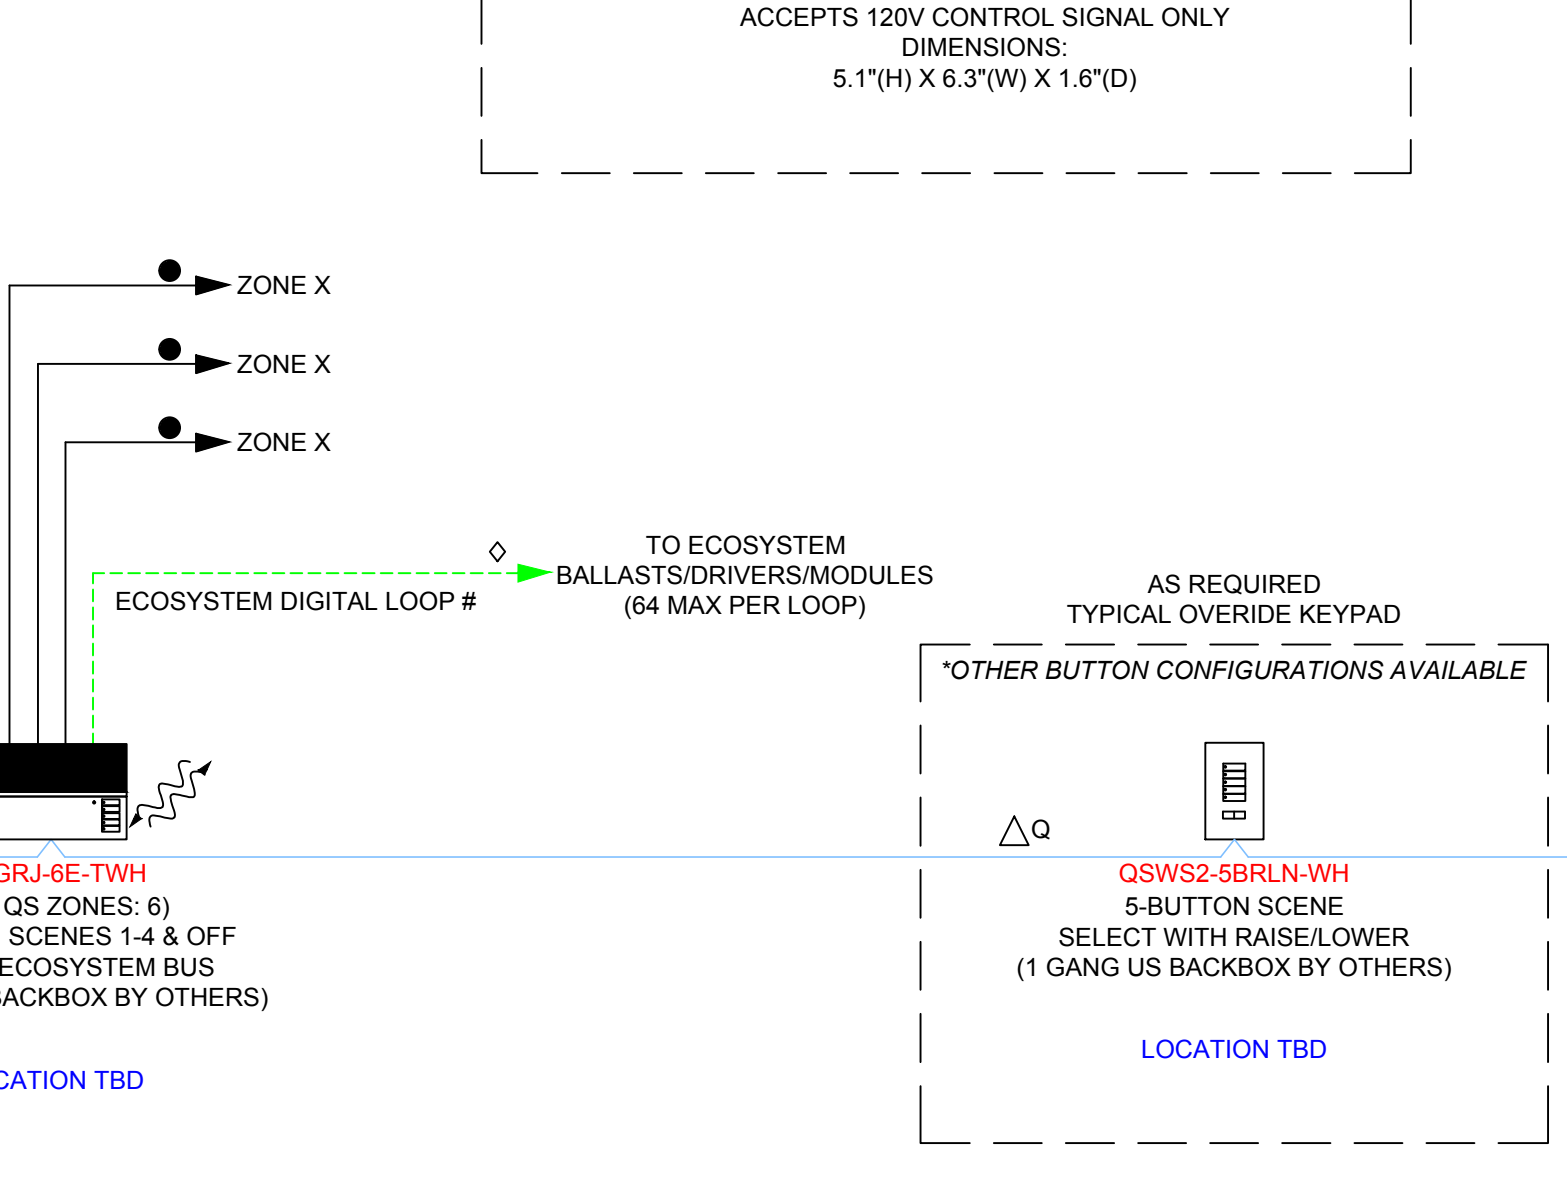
ACCEPTS 120V CONTROL SIGNAL ONLY
DIMENSIONS:
5.1"(H) X 6.3"(W) X 1.6"(D)

ZONE X

ZONE X

ZONE X

ECOSYSTEM DIGITAL LOOP #

TO ECOSYSTEM
BALLASTS/DRIVERS/MODULES
(64 MAX PER LOOP)

AS REQUIRED
TYPICAL OVERIDE KEYPAD

*OTHER BUTTON CONFIGURATIONS AVAILABLE

Q

GRJ-6E-TWH
QS ZONES: 6)
SCENES 1-4 & OFF
ECOSYSTEM BUS
ACKBOX BY OTHERS)

CATION TBD

QSWS2-5BRLN-WH
5-BUTTON SCENE
SELECT WITH RAISE/LOWER
(1 GANG US BACKBOX BY OTHERS)

LOCATION TBD